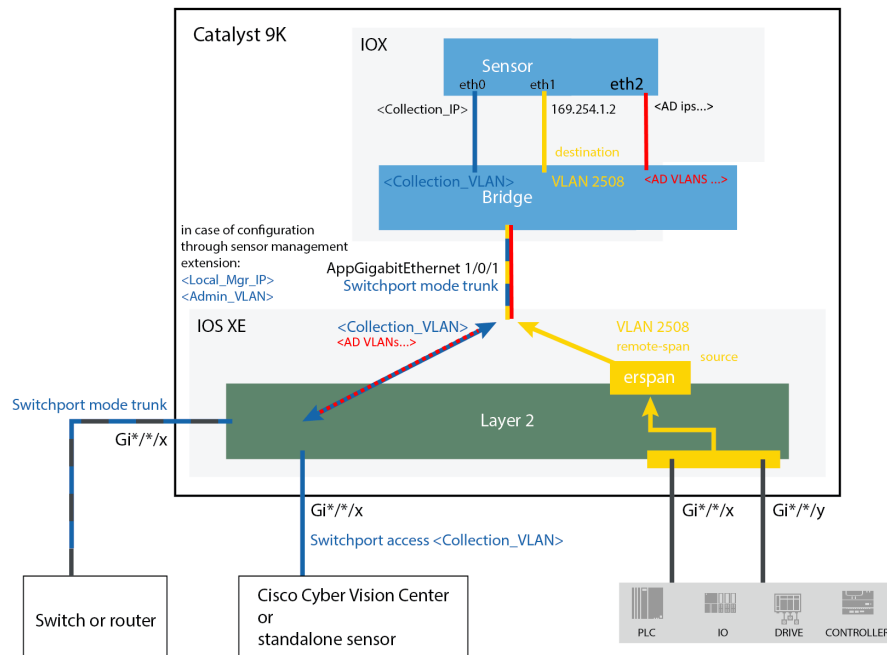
Catalyst 9K

IOX

Sensor

eth0 eth1 eth2

<Collection_IP>

169.254.1.2

<AD ips...>

destination

<Collection_VLAN>

VLAN 2508

<AD VLANS ...>

Bridge

in case of configuration through sensor management extension:
<Local_Mgr_IP>
<Admin_VLAN>

AppGigabitEthernet 1/0/1
Switchport mode trunk

IOS XE

<Collection_VLAN>
<AD VLANs...>

VLAN 2508
remote-span

source

erspan

Switchport mode trunk

Gi*/*/x

Layer 2

Gi*/*/x

Switchport access <Collection_VLAN>

Gi*/*/x

Gi*/*/y

Switch or router

Cisco Cyber Vision Center
or
standalone sensor

PLC

IO

DRIVE

CONTROLLER